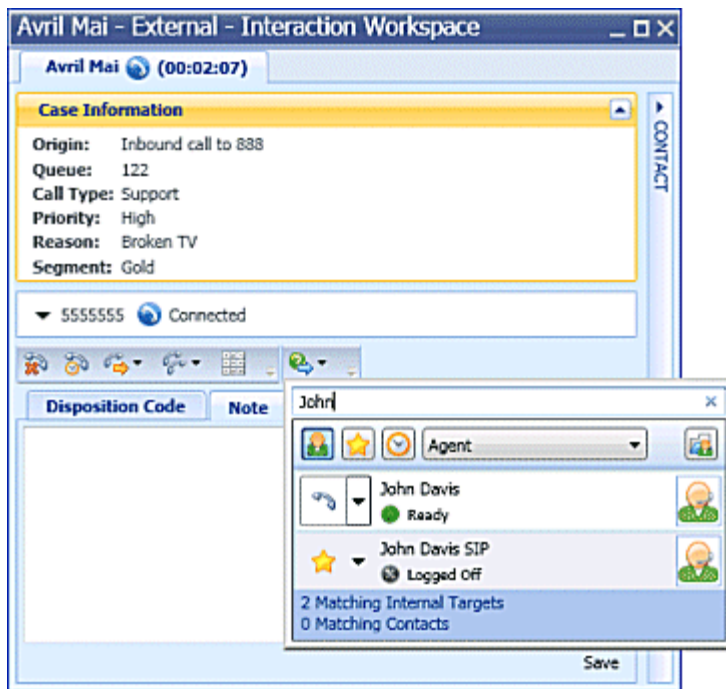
Avril Mai - External - Interaction Workspace

Avril Mai (00:02:07)

Case Information

Origin: Inbound call to 888
Queue: 122
Call Type: Support
Priority: High
Reason: Broken TV
Segment: Gold

CONTACT

5555555 Connected

Disposition Code
Note

John

Agent

John Davis
Ready

John Davis SIP
Logged Off

2 Matching Internal Targets
0 Matching Contacts

Save